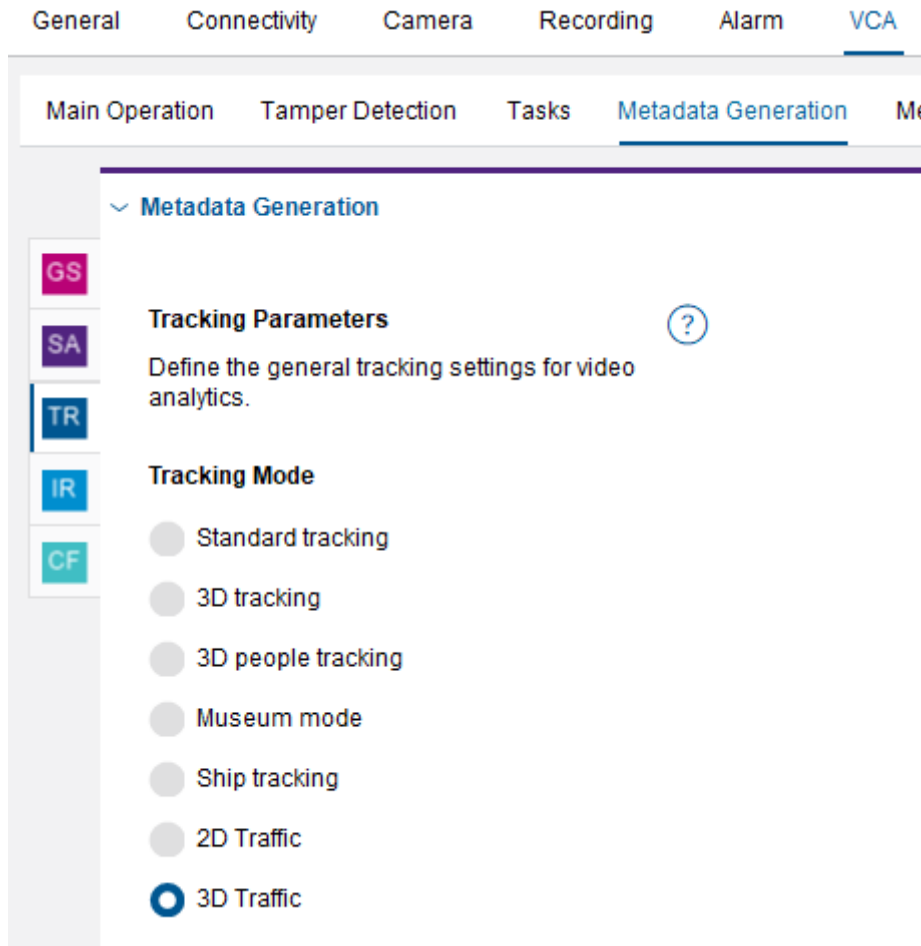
General Connectivity Camera Recording Alarm VCA

Main Operation Tamper Detection Tasks Metadata Generation Me

Metadata Generation

GS
SA
TR
IR
CF

Tracking Parameters

?

Define the general tracking settings for video analytics.

Tracking Mode

Standard tracking

3D tracking

3D people tracking

Museum mode

Ship tracking

2D Traffic

3D Traffic